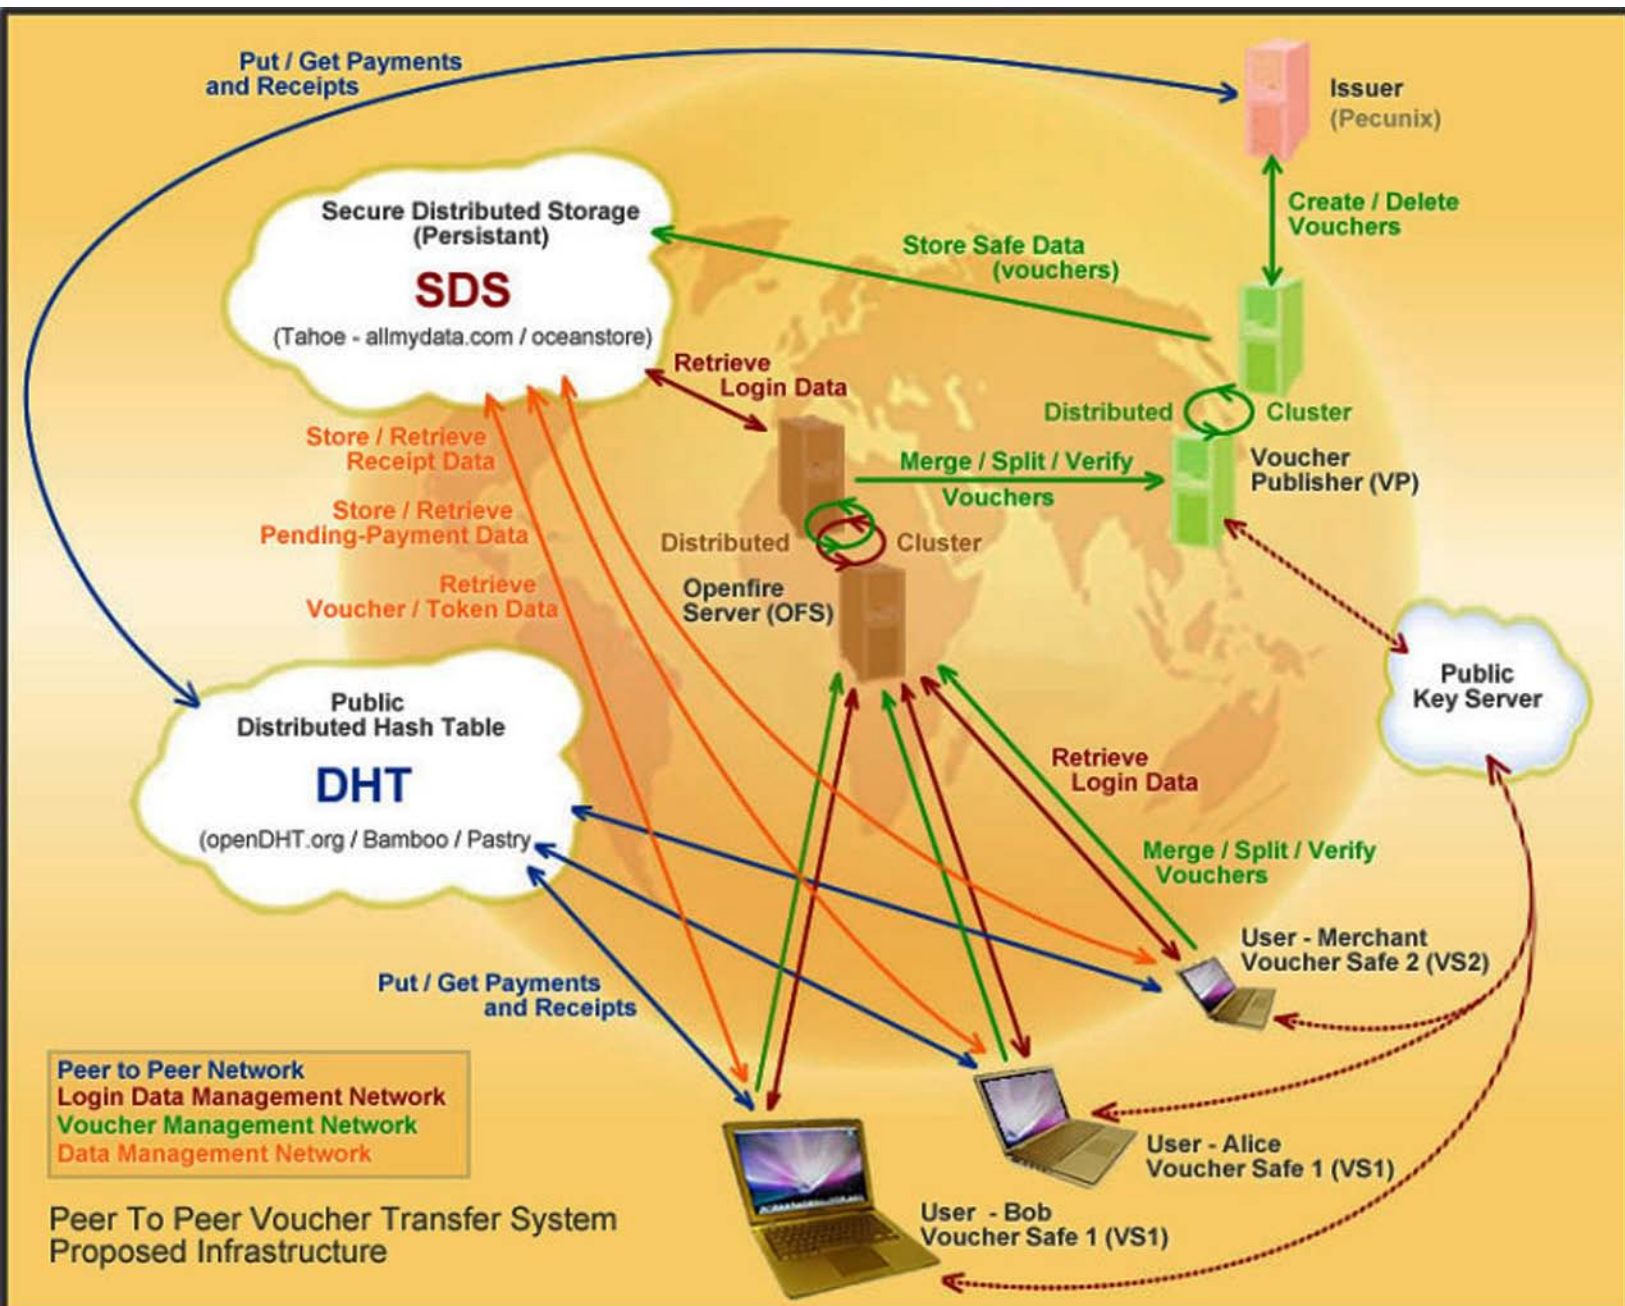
Put / Get Payments and Receipts

Issuer (Pecunix)

Secure Distributed Storage (Persistant)

SDS

(Tahoe - allmydata.com / oceanstore)

Create / Delete Vouchers

Store Safe Data (vouchers)

Retrieve Login Data

Distributed Cluster

Store / Retrieve Receipt Data

Merge / Split / Verify Vouchers

Voucher Publisher (VP)

Store / Retrieve Pending-Payment Data

Distributed Cluster

Retrieve Voucher / Token Data

Openfire Server (OFS)

Public Key Server

Public Distributed Hash Table

DHT

(openDHT.org / Bamboo / Pastry

Retrieve Login Data

Merge / Split / Verify Vouchers

User - Merchant Voucher Safe 2 (VS2)

Put / Get Payments and Receipts

Peer to Peer Network
Login Data Management Network
Voucher Management Network
Data Management Network

User - Alice Voucher Safe 1 (VS1)

User - Bob Voucher Safe 1 (VS1)

Peer To Peer Voucher Transfer System Proposed Infrastructure